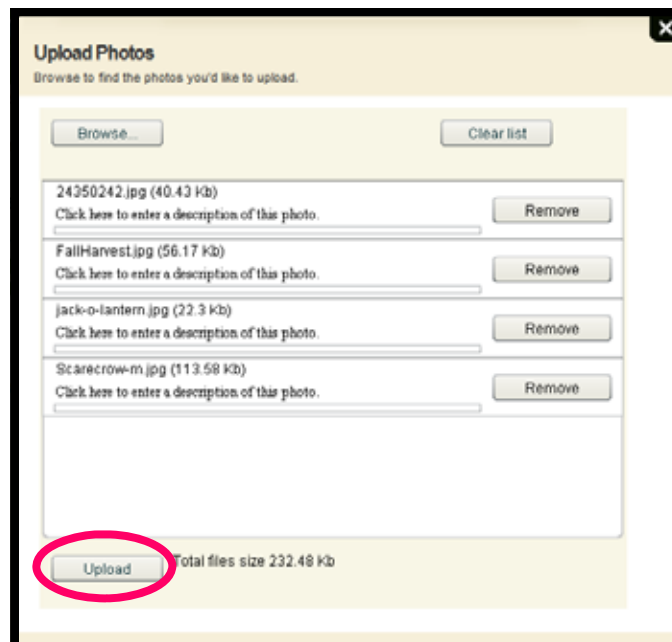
Upload Photos
Browse to find the photos you'd like to upload.

Browse...

Clear list

24350242.jpg (40.43 Kb)
Click here to enter a description of this photo.
Remove

FallHarvest.jpg (56.17 Kb)
Click here to enter a description of this photo.
Remove

jack-o-lantern.jpg (22.3 Kb)
Click here to enter a description of this photo.
Remove

Scarecrow-m.jpg (113.58 Kb)
Click here to enter a description of this photo.
Remove

Upload
Total files size 232.48 Kb